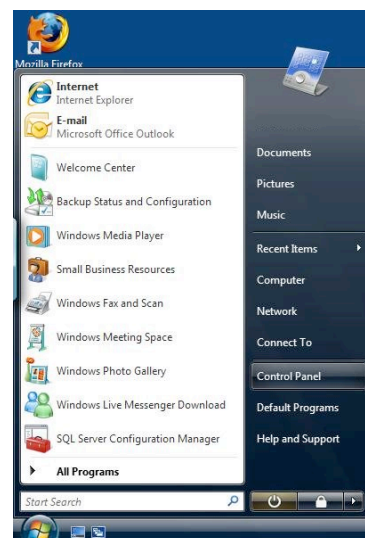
Mozilla Firefox

Internet
Internet Explorer

E-mail
Microsoft Office Outlook

Welcome Center

Backup Status and Configuration

Windows Media Player

Small Business Resources

Windows Fax and Scan

Windows Meeting Space

Windows Photo Gallery

Windows Live Messenger Download

SQL Server Configuration Manager

All Programs

Start Search

Documents

Pictures

Music

Recent Items

Computer

Network

Connect To

Control Panel

Default Programs

Help and Support